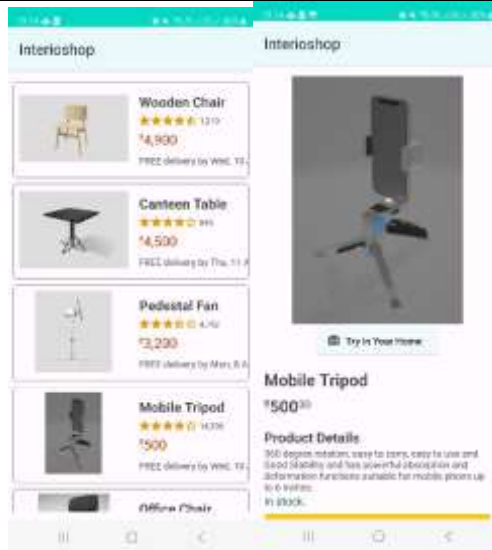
Interioshop

Wooden Chair
★★★★☆ 1219
₹4,900
FREE delivery by Wed, 10 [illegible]

Canteen Table
★★★★☆ 849
₹4,500
FREE delivery by Thu, 11 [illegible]

Pedestal Fan
★★★☆☆ 4,752
₹3,230
FREE delivery by Mon, 8 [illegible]

Mobile Tripod
★★★★☆ 14,336
₹500
FREE delivery by Wed, 10 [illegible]

Office Chair

Interioshop

Try In Your Home

Mobile Tripod
₹500.00

Product Details
360 degree rotation, easy to carry, easy to use and Good Stability and has powerful absorption and deformation functions suitable for mobile phones up to 6 inches.
In stock.